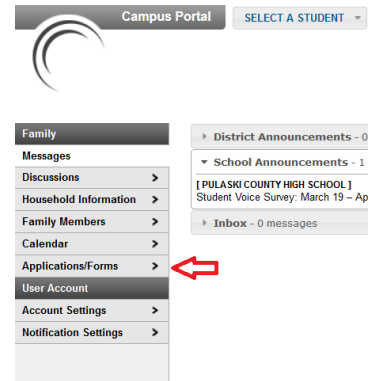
Campus Portal

SELECT A STUDENT

Family

Messages

Discussions >

Household Information >

Family Members >

Calendar >

Applications/Forms >

User Account

Account Settings >

Notification Settings >

District Announcements - 0

School Announcements - 1

[ PULASKI COUNTY HIGH SCHOOL ]
Student Voice Survey: March 19 – Ap

Inbox - 0 messages